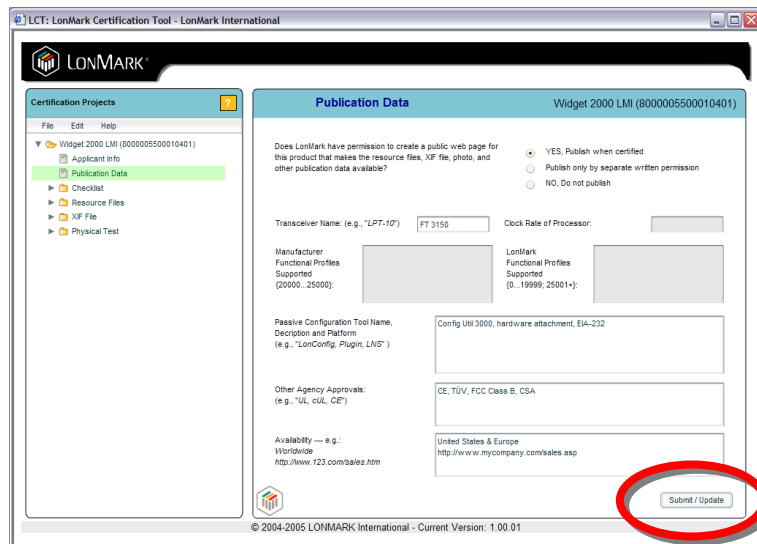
LCT: LonMark Certification Tool - LonMark International

LONMARK®

Certification Projects

?

File Edit Help

Widget 2000 LMI (8000005500010401)

Applicant Info

Publication Data

Checklist

Resource Files

XIF File

Physical Test

Publication Data

Widget 2000 LMI (8000005500010401)

Does LonMark have permission to create a public web page for this product that makes the resource files, XIF file, photo, and other publication data available?

YES, Publish when certified

Publish only by separate written permission

NO, Do not publish

Transceiver Name: (e.g., "LPT-10")

FT 3150

Clock Rate of Processor:

Manufacturer Functional Profiles Supported {20000...25000}:

LonMark Functional Profiles Supported {0...19999; 25001+}:

Passive Configuration Tool Name, Decription and Platform (e.g., "LonConfig, Plugin, LNS")

Config Util 3000, hardware attachment, EIA-232

Other Agency Approvals: (e.g., "UL, cUL, CE")

CE, TÜV, FCC Class B, CSA

Availability --- e.g.: Worldwide http://www.123.com/sales.htm

United States & Europe
http://www.mycompany.com/sales.asp

Submit / Update

© 2004-2005 LONMARK International - Current Version: 1.00.01